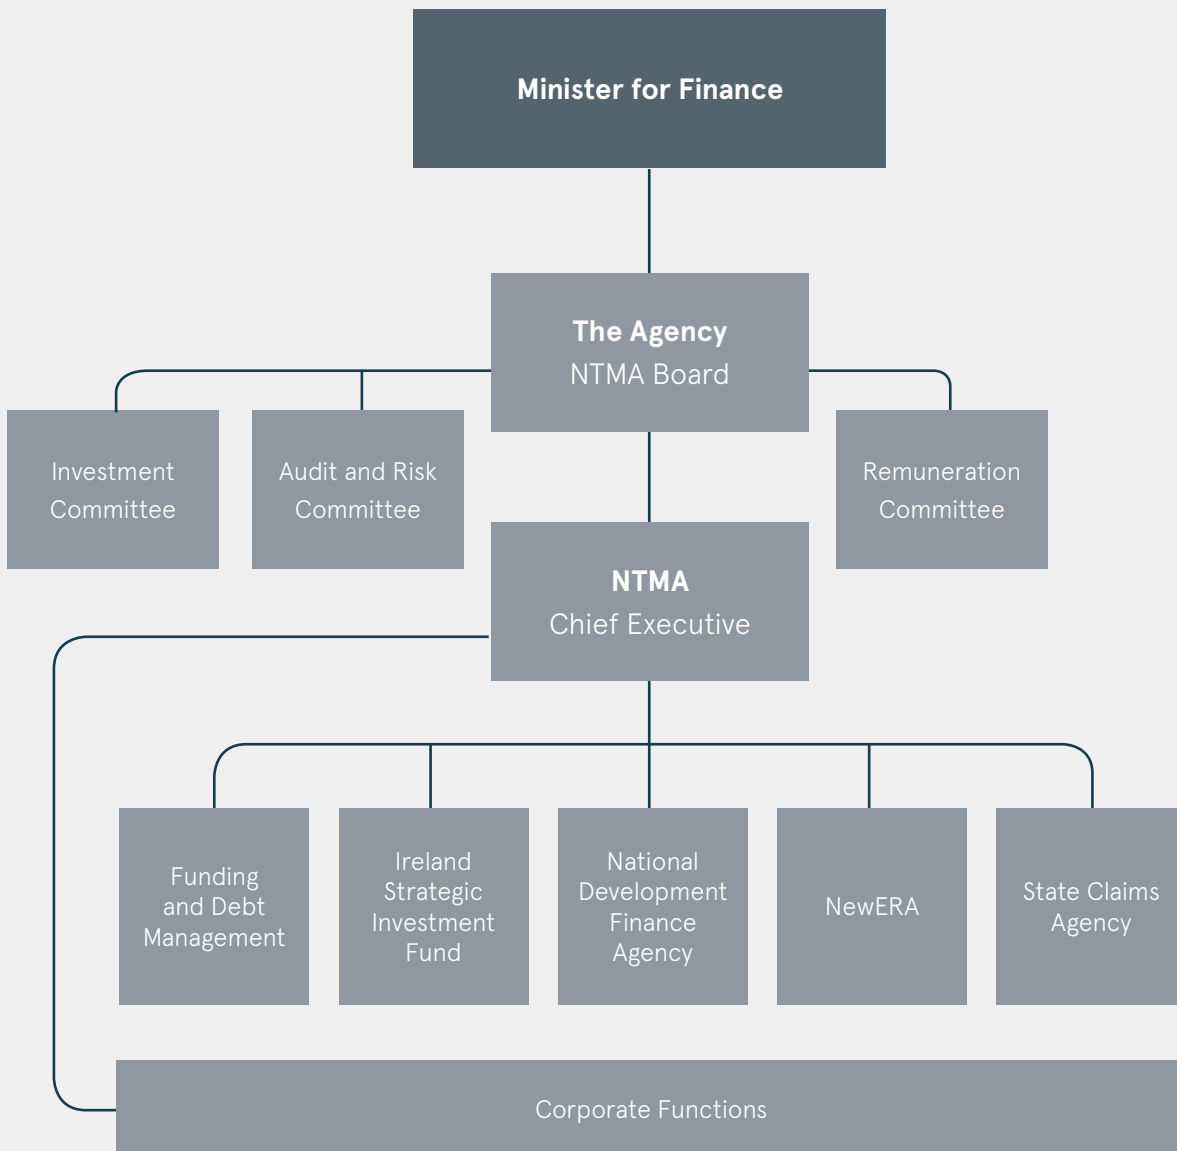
Minister for Finance

The Agency
NTMA Board

Investment Committee

Audit and Risk Committee

Remuneration Committee

NTMA
Chief Executive

Funding and Debt Management

Ireland Strategic Investment Fund

National Development Finance Agency

NewERA

State Claims Agency

Corporate Functions